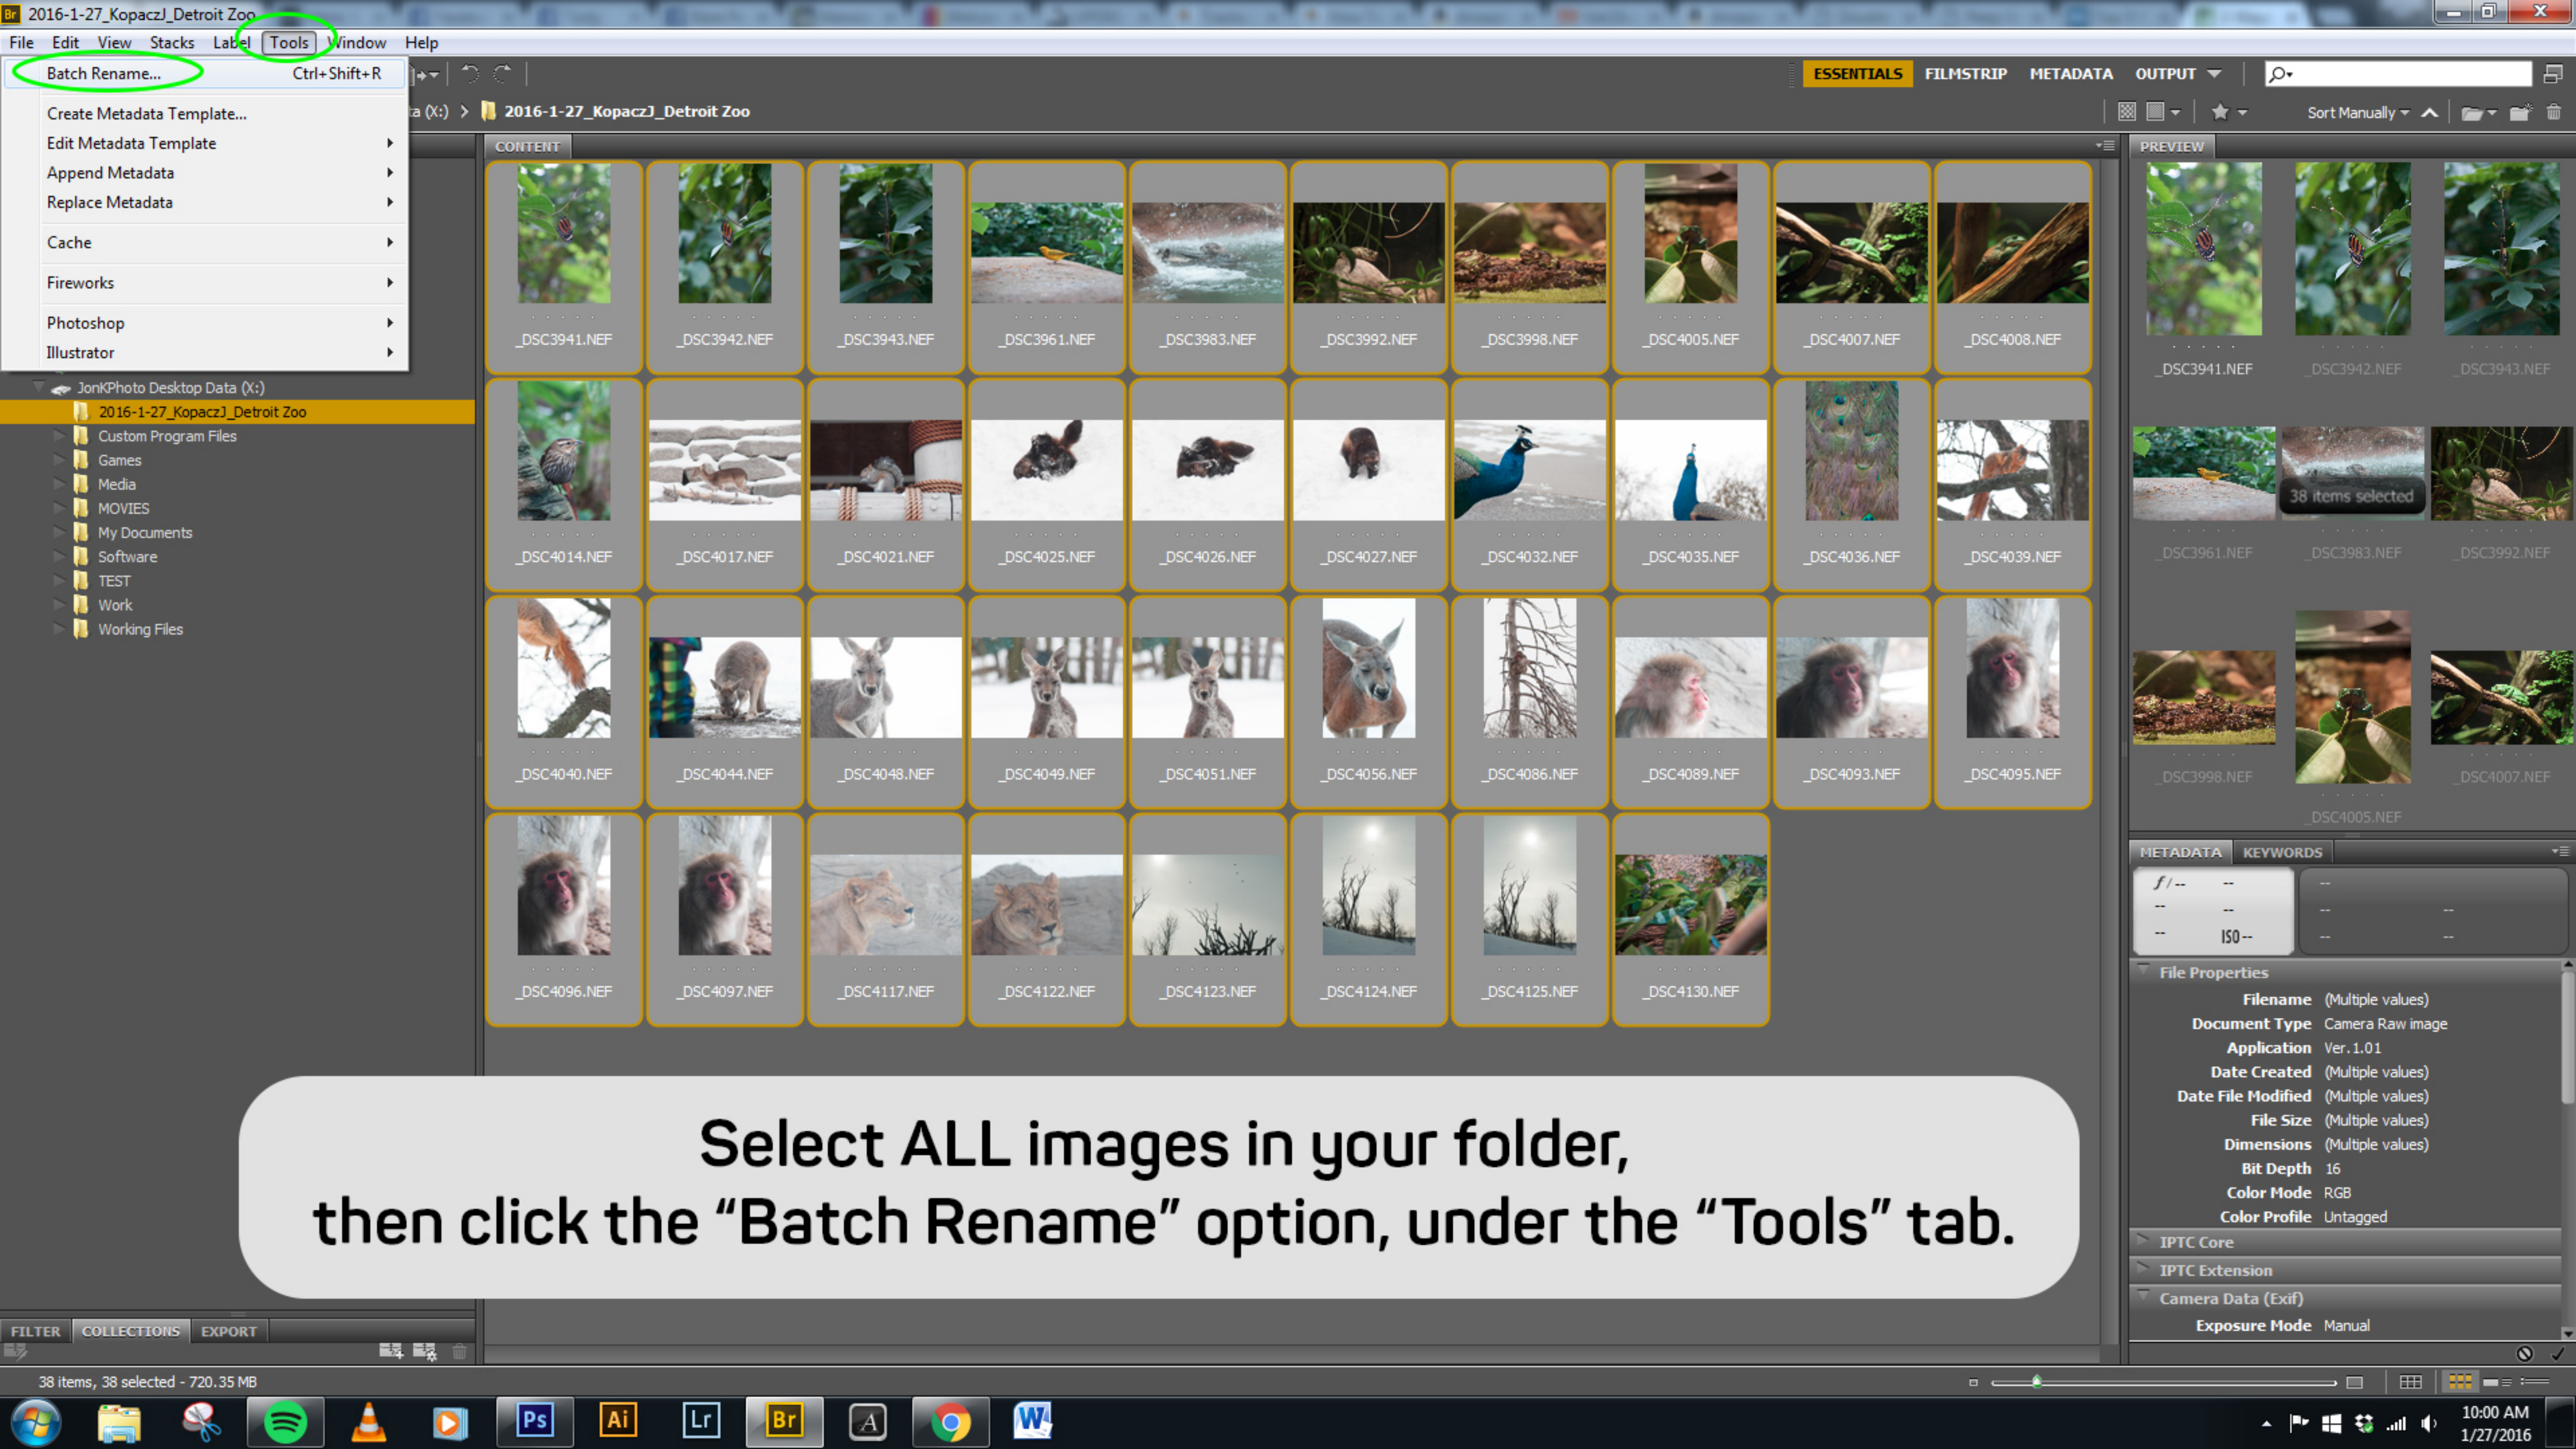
Br 2016-1-27_KopaczJ_Detroit Zoo

File Edit View Stacks Label Tools Window Help

Batch Rename... Ctrl+Shift+R
Create Metadata Template...
Edit Metadata Template
Append Metadata
Replace Metadata
Cache
Fireworks
Photoshop
Illustrator

ESSENTIALS FILMSTRIP METADATA OUTPUT

ta (X:) > 2016-1-27_KopaczJ_Detroit Zoo

Sort Manually

CONTENT

PREVIEW

JonKPhoto Desktop Data (X:)
2016-1-27_KopaczJ_Detroit Zoo
Custom Program Files
Games
Media
MOVIES
My Documents
Software
TEST
Work
Working Files

_DSC3941.NEF _DSC3942.NEF _DSC3943.NEF _DSC3961.NEF _DSC3983.NEF _DSC3992.NEF _DSC3998.NEF _DSC4005.NEF _DSC4007.NEF _DSC4008.NEF
_DSC4014.NEF _DSC4017.NEF _DSC4021.NEF _DSC4025.NEF _DSC4026.NEF _DSC4027.NEF _DSC4032.NEF _DSC4035.NEF _DSC4036.NEF _DSC4039.NEF
_DSC4040.NEF _DSC4044.NEF _DSC4048.NEF _DSC4049.NEF _DSC4051.NEF _DSC4056.NEF _DSC4086.NEF _DSC4089.NEF _DSC4093.NEF _DSC4095.NEF
_DSC4096.NEF _DSC4097.NEF _DSC4117.NEF _DSC4122.NEF _DSC4123.NEF _DSC4124.NEF _DSC4125.NEF _DSC4130.NEF

_DSC3941.NEF _DSC3942.NEF _DSC3943.NEF
38 items selected
_DSC3961.NEF _DSC3983.NEF _DSC3992.NEF
_DSC3998.NEF _DSC4005.NEF _DSC4007.NEF

METADATA KEYWORDS

f/-- -- -- -- -- ISO-- -- -- -- -- --

File Properties
Filename (Multiple values)
Document Type Camera Raw image
Application Ver. 1.01
Date Created (Multiple values)
Date File Modified (Multiple values)
File Size (Multiple values)
Dimensions (Multiple values)
Bit Depth 16
Color Mode RGB
Color Profile Untagged
IPTC Core
IPTC Extension
Camera Data (Exif)
Exposure Mode Manual

Select ALL images in your folder,
then click the “Batch Rename” option, under the “Tools” tab.

FILTER COLLECTIONS EXPORT

38 items, 38 selected - 720.35 MB

Ps Ai Lr Br

10:00 AM
1/27/2016